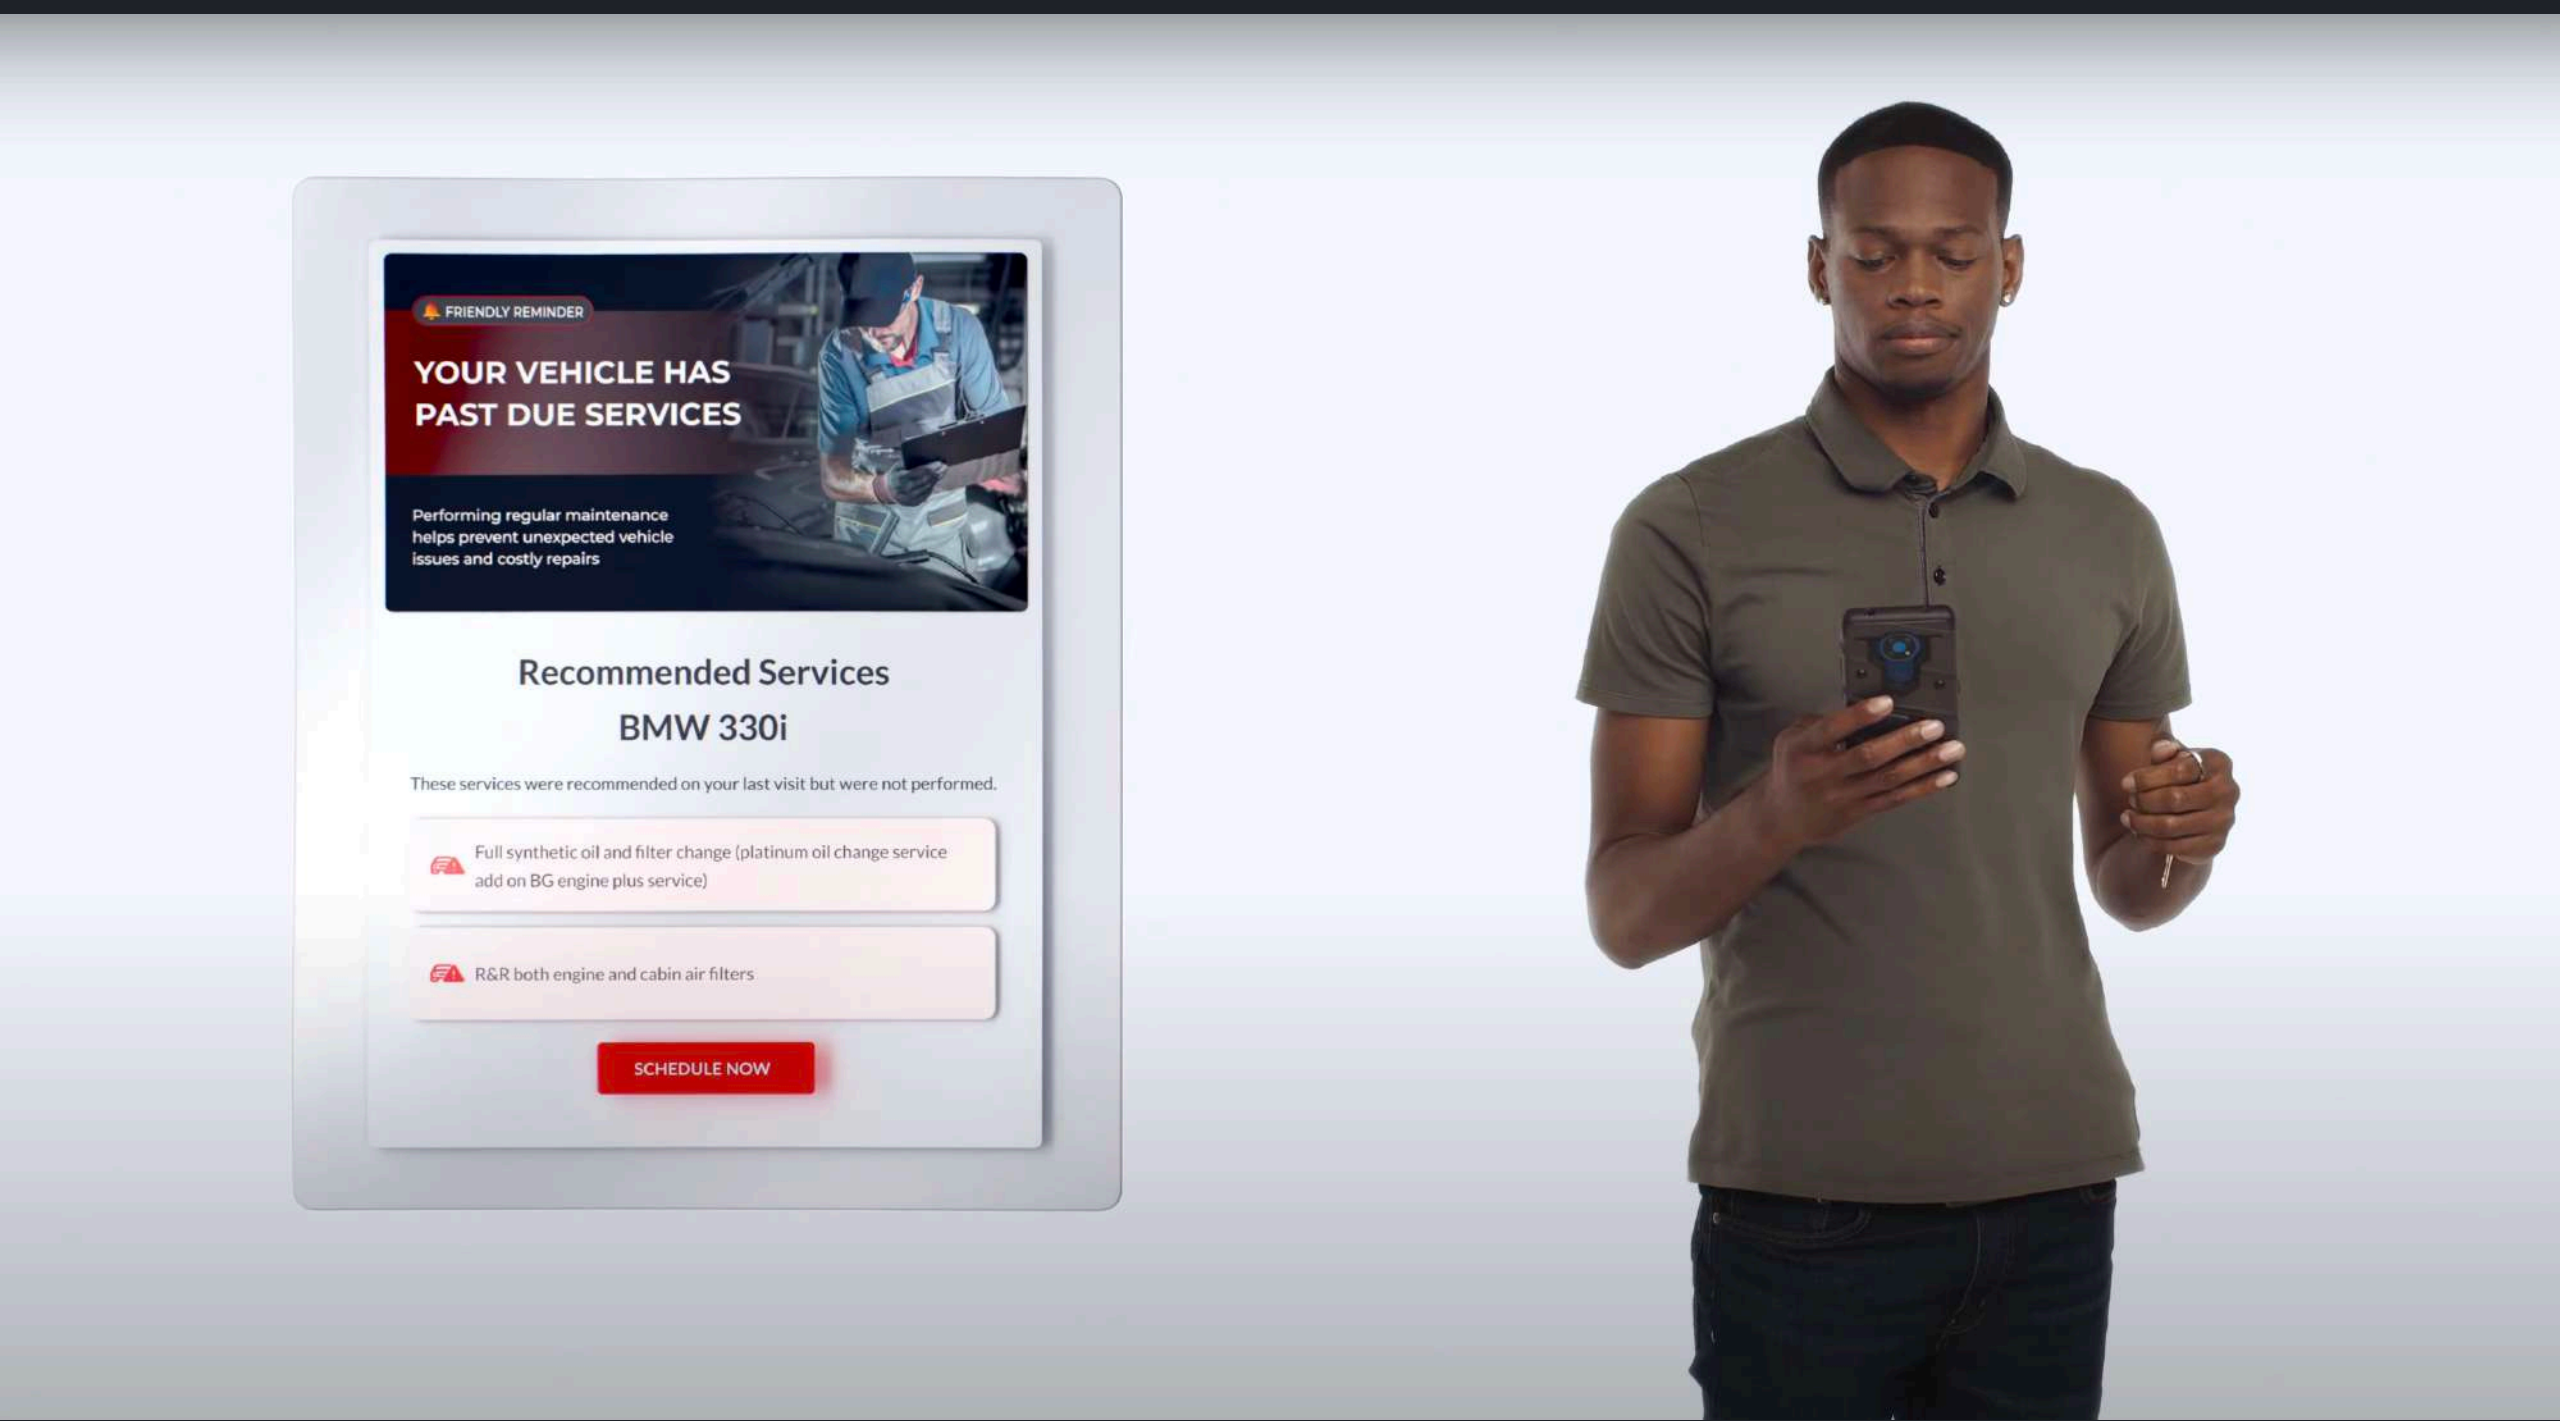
FRIENDLY REMINDER

YOUR VEHICLE HAS PAST DUE SERVICES

Performing regular maintenance helps prevent unexpected vehicle issues and costly repairs

Recommended Services
BMW 330i

These services were recommended on your last visit but were not performed.

Full synthetic oil and filter change (platinum oil change service add on BG engine plus service)

R&R both engine and cabin air filters

SCHEDULE NOW